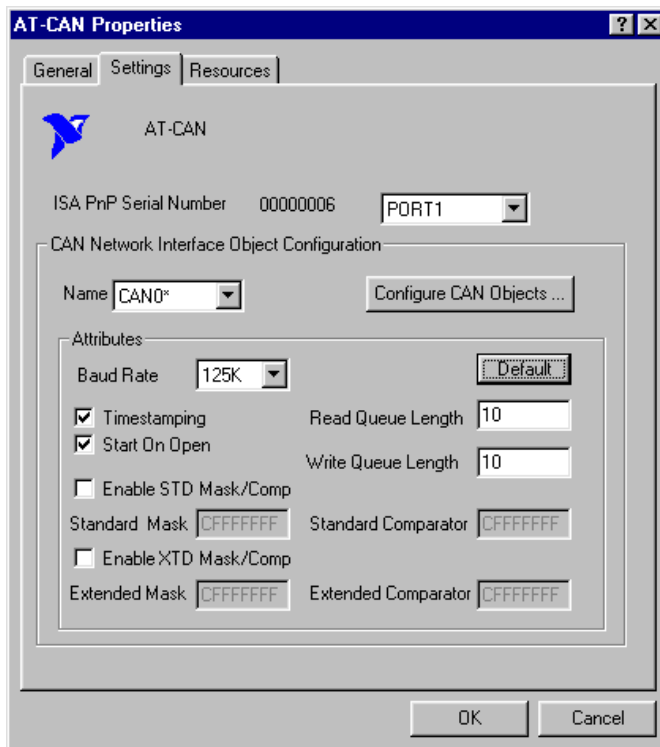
AT-CAN Properties

? X

General Settings Resources

AT-CAN

ISA PnP Serial Number 00000006 PORT1

CAN Network Interface Object Configuration

Name CAN0* Configure CAN Objects ...

Attributes

Baud Rate 125K Default

☑ Timestamping Read Queue Length 10

☑ Start On Open Write Queue Length 10

☐ Enable STD Mask/Comp

Standard Mask CFFFFFFF Standard Comparator CFFFFFFF

☐ Enable XTD Mask/Comp

Extended Mask CFFFFFFF Extended Comparator CFFFFFFF

OK Cancel